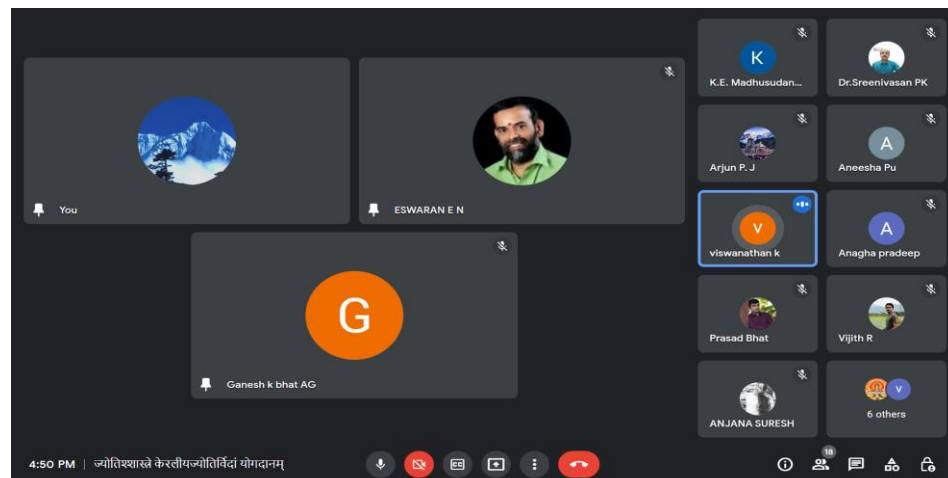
You

ESWARAN E N

G

Ganesh k bhat AG

K

K.E. Madhusudan...

Dr.Sreenivasan PK

Arjun P. J

A

Aneesha Pu

V

viswanathan k

A

Anagha pradeep

Prasad Bhat

Vijith R

ANJANA SURESH

V

6 others

4:50 PM | ज्योतिश्शास्त्रे केरलीयज्योतिर्विदां योगदानम्

18